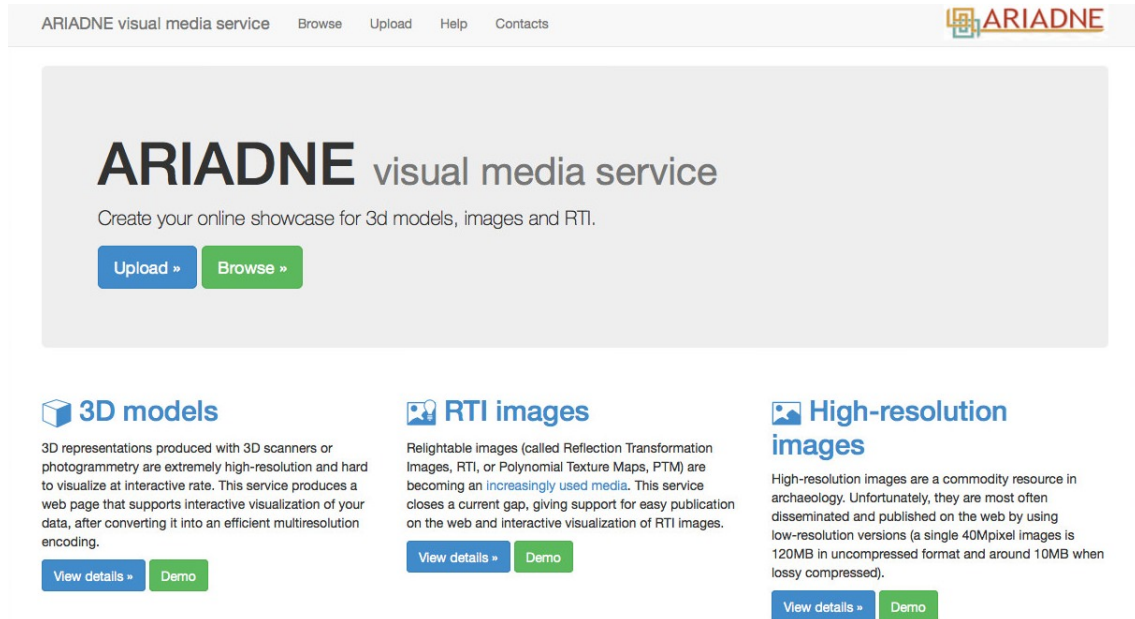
ARIADNE visual media service Browse Upload Help Contacts

ARIADNE

ARIADNE visual media service

Create your online showcase for 3d models, images and RTI.

Upload » Browse »

3D models

3D representations produced with 3D scanners or photogrammetry are extremely high-resolution and hard to visualize at interactive rate. This service produces a web page that supports interactive visualization of your data, after converting it into an efficient multiresolution encoding.

View details » Demo

RTI images

Relightable images (called Reflection Transformation Images, RTI, or Polynomial Texture Maps, PTM) are becoming an increasingly used media. This service closes a current gap, giving support for easy publication on the web and interactive visualization of RTI images.

View details » Demo

High-resolution images

High-resolution images are a commodity resource in archaeology. Unfortunately, they are most often disseminated and published on the web by using low-resolution versions (a single 40Mpixel images is 120MB in uncompressed format and around 10MB when lossy compressed).

View details » Demo